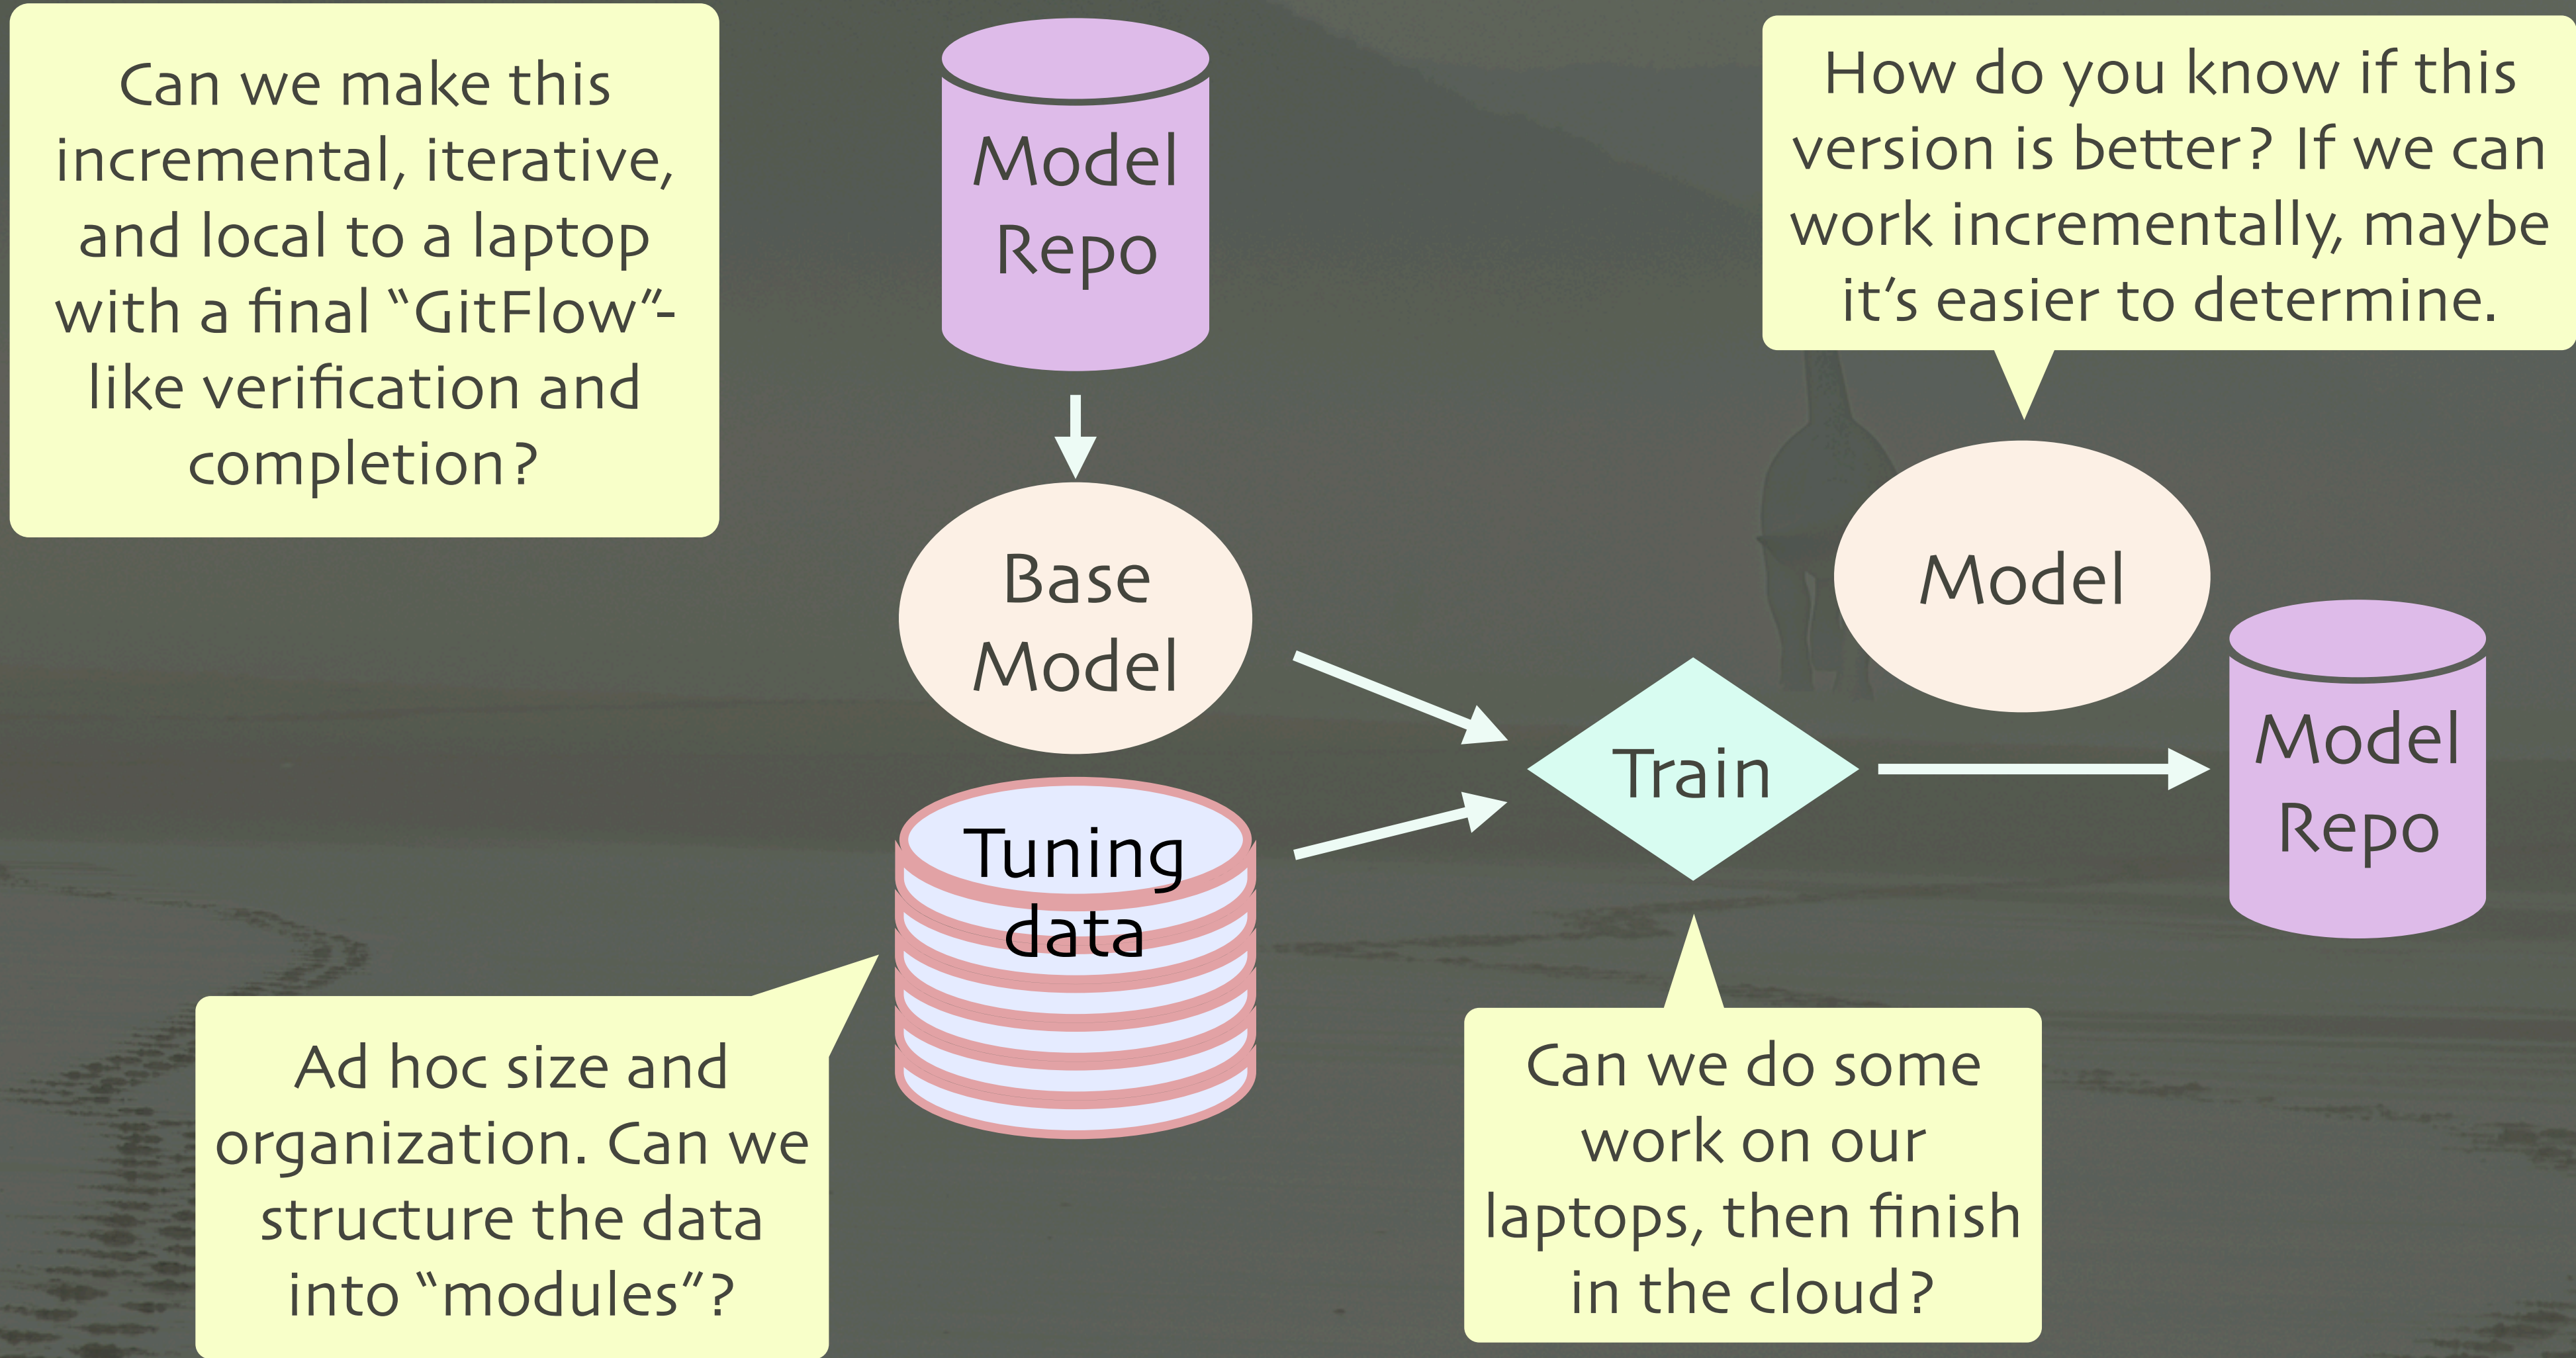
Can we make this incremental, iterative, and local to a laptop with a final "GitFlow"-like verification and completion?

Model Repo

How do you know if this version is better? If we can work incrementally, maybe it's easier to determine.

Base Model

Model

Train

Model Repo

Tuning data

Ad hoc size and organization. Can we structure the data into "modules"?

Can we do some work on our laptops, then finish in the cloud?